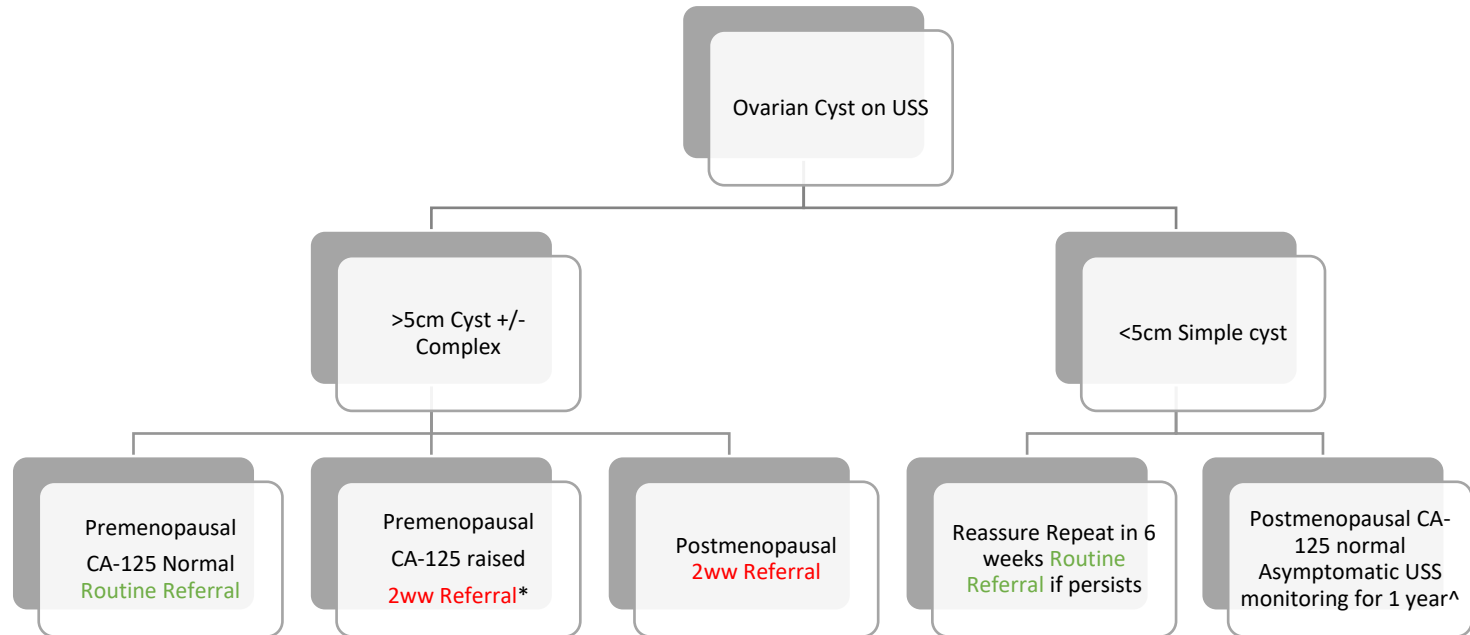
Ovarian Cyst on USS

>5cm Cyst +/- Complex

<5cm Simple cyst

Premenopausal CA-125 Normal Routine Referral

Premenopausal CA-125 raised 2ww Referral*

Postmenopausal 2ww Referral

Reassure Repeat in 6 weeks Routine Referral if persists

Postmenopausal CA-125 normal Asymptomatic USS monitoring for 1 year^